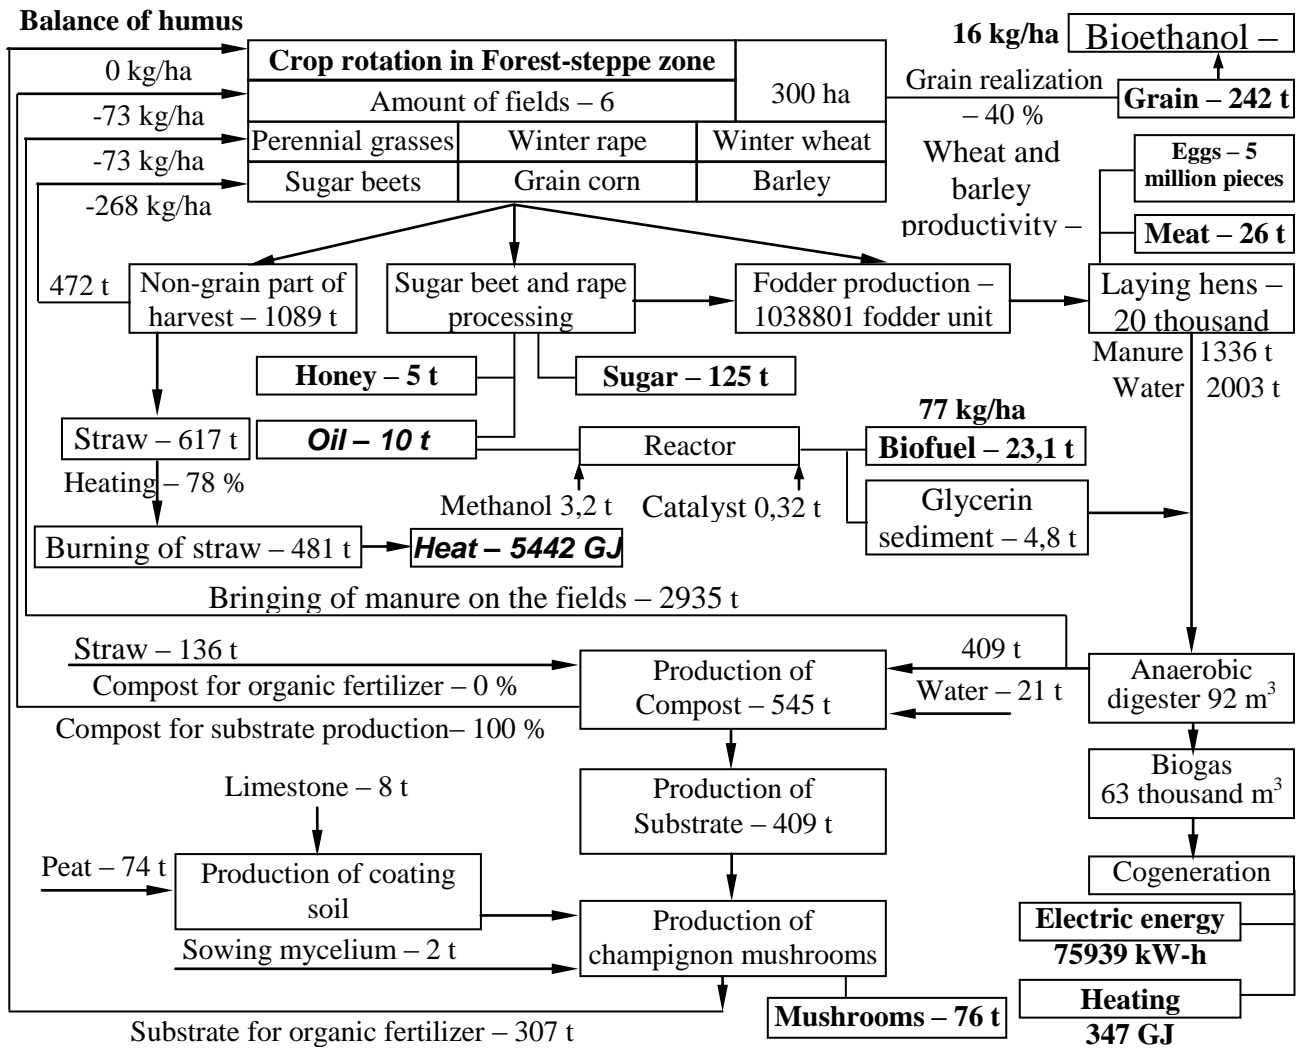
Balance of humus

0 kg/ha

-73 kg/ha

-73 kg/ha

-268 kg/ha

| Crop rotation in Forest-steppe zone | | 300 ha |
|---|---|---|
| Amount of fields – 6 | | |
| Perennial grasses | Winter rape | Winter wheat |
| Sugar beets | Grain corn | Barley |

16 kg/ha Bioethanol –

Grain realization – 40 %

Grain – 242 t

Wheat and barley productivity –

Eggs – 5 million pieces

Meat – 26 t

472 t

Non-grain part of harvest – 1089 t

Sugar beet and rape processing

Fodder production – 1038801 fodder unit

Laying hens – 20 thousand

Manure 1336 t

Water 2003 t

Honey – 5 t

Sugar – 125 t

Straw – 617 t

Oil – 10 t

Reactor

77 kg/ha

Biofuel – 23,1 t

Heating – 78 %

Methanol 3,2 t

Catalyst 0,32 t

Glycerin sediment – 4,8 t

Burning of straw – 481 t

Heat – 5442 GJ

Bringing of manure on the fields – 2935 t

Straw – 136 t

409 t

Compost for organic fertilizer – 0 %

Production of Compost – 545 t

Water – 21 t

Anaerobic digester 92 m$^3$

Compost for substrate production– 100 %

Limestone – 8 t

Production of Substrate – 409 t

Biogas 63 thousand m$^3$

Peat – 74 t

Production of coating soil

Cogeneration

Production of champignon mushrooms

Electric energy 75939 kW-h

Sowing mycelium – 2 t

Heating 347 GJ

Mushrooms – 76 t

Substrate for organic fertilizer – 307 t